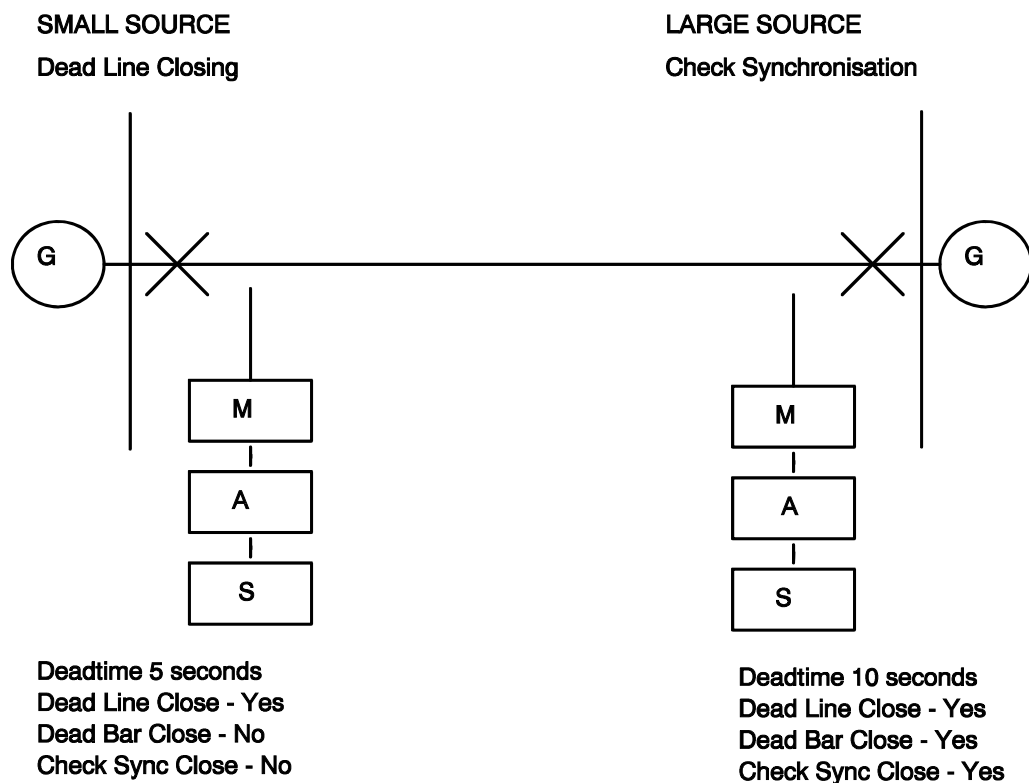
SMALL SOURCE

Dead Line Closing

LARGE SOURCE

Check Synchronisation

G

G

M

A

S

M

A

S

Deadtime 5 seconds
Dead Line Close - Yes
Dead Bar Close - No
Check Sync Close - No

Deadtime 10 seconds
Dead Line Close - Yes
Dead Bar Close - Yes
Check Sync Close - Yes